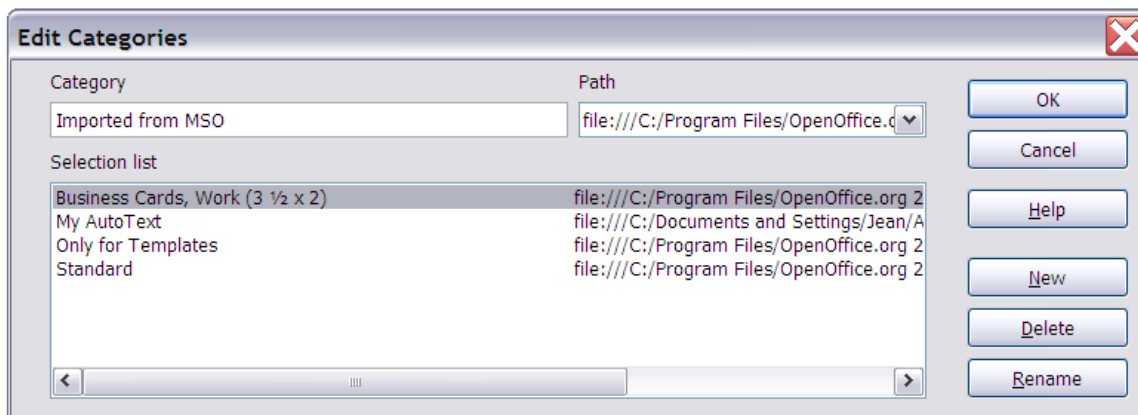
Edit Categories

Category
Imported from MSO

Path
file:///C:/Program Files/OpenOffice.o

Selection list

| | |
|---|---|
| Business Cards, Work (3 ½ x 2) | file:///C:/Program Files/OpenOffice.org 2 |
| My AutoText | file:///C:/Documents and Settings/Jean/A |
| Only for Templates | file:///C:/Program Files/OpenOffice.org 2 |
| Standard | file:///C:/Program Files/OpenOffice.org 2 |

OK
Cancel
Help
New
Delete
Rename